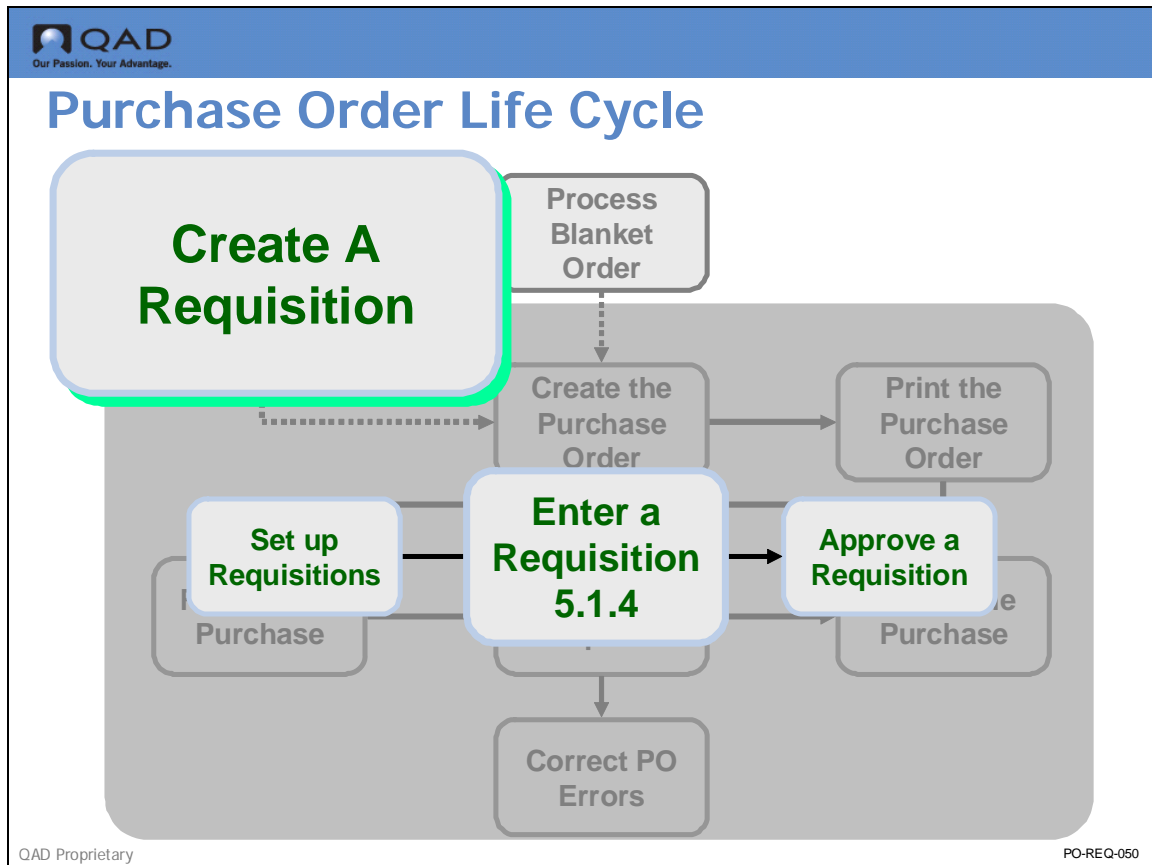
QAD
Our Passion. Your Advantage.

Purchase Order Life Cycle

Create A Requisition

Process Blanket Order

Create the Purchase Order

Print the Purchase Order

Set up Requisitions

Enter a Requisition 5.1.4

Approve a Requisition

Purchase

Purchase

Correct PO Errors

QAD Proprietary

PO-REQ-050